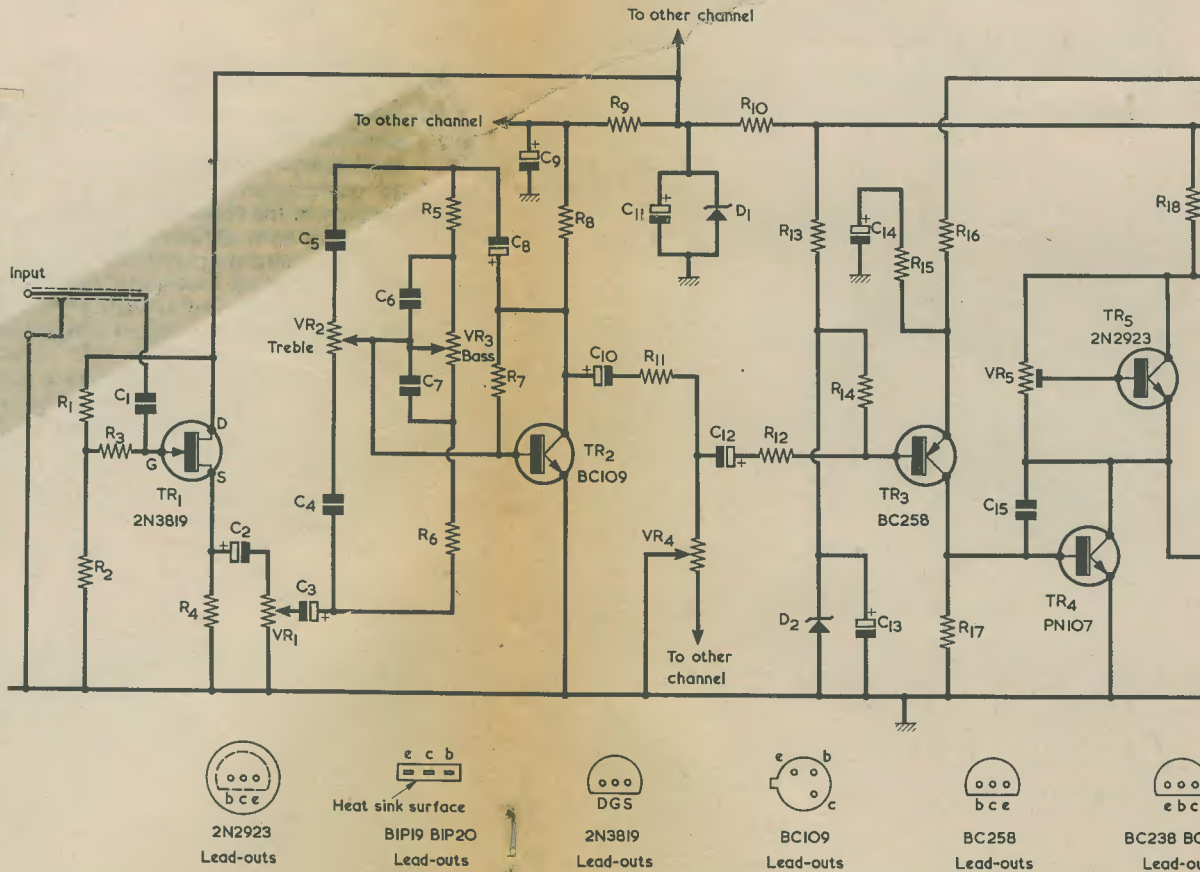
To other channel

To other channel

$R_9$ $R_{10}$

$C_9$

$C_{11}$ $D_1$

$R_{18}$

$R_{13}$ $C_{14}$ $R_{16}$

$R_{15}$

$R_5$ $C_8$

$R_8$

$C_5$

Input

$C_6$

$VR_2$ Treble

$VR_3$ Bass

$TR_5$ 2N2923

$C_{10}$ $R_{11}$

$VR_5$

$R_7$

$C_7$

$R_1$ $C_1$

$R_{14}$

D

$R_3$

G

S

$TR_2$ BC109

$C_{12}$ $R_{12}$

$TR_1$ 2N3819

$TR_3$ BC258

$C_{15}$

$C_2$

$C_4$

$R_6$

$R_2$

$VR_4$

$C_3$

$R_4$

$VR_1$

$TR_4$ PN107

$D_2$ $C_{13}$ $R_{17}$

To other channel

b c e
2N2923
Lead-outs

e c b
Heat sink surface
BIP19 BIP20
Lead-outs

DGS
2N3819
Lead-outs

e b c
BC109
Lead-outs

b c e
BC258
Lead-outs

e b c
BC238 BC
Lead-ou